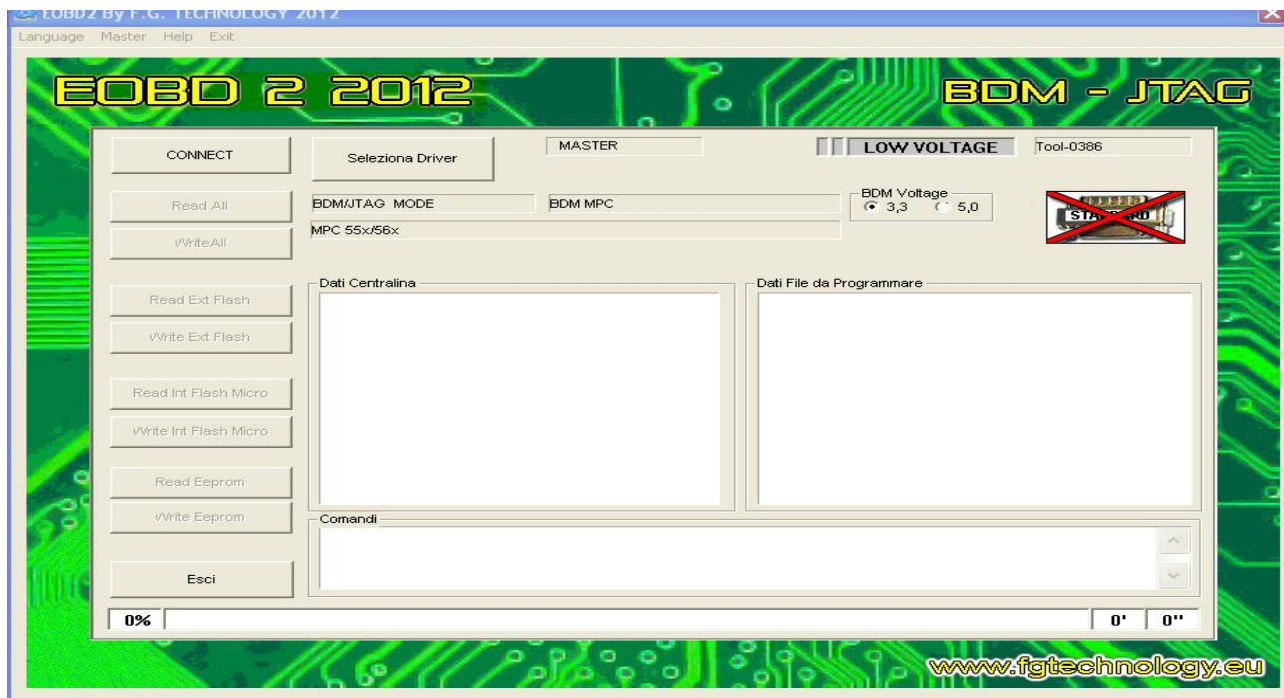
EOBD2 By F.G. TECHNOLOGY 2012

Language Master Help Exit

EOBD 2 2012

BDM - JTAG

CONNECT

Seleziona Driver

MASTER

LOW VOLTAGE

Tool-0386

Read All

WriteAll

BDM/JTAG MODE

BDM MPC

MPC 55x/56x

BDM Voltage
3,3 5,0

STANDARD

Read Ext Flash

Write Ext Flash

Read Int Flash Micro

Write Int Flash Micro

Read Eeprom

Write Eeprom

Esci

Dati Centralina

Dati File da Programmare

Comandi

0%

0'

0''

www.fgtechnology.eu